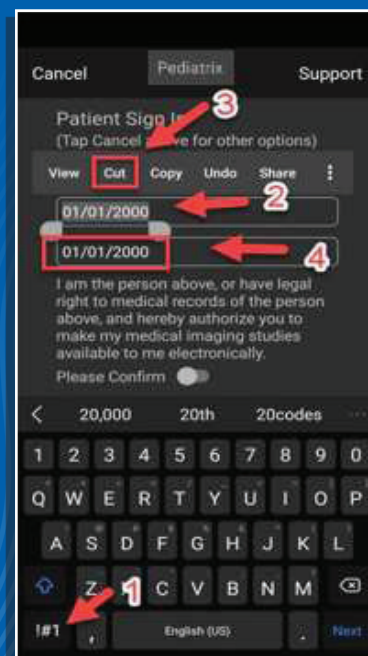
Cancel Pediatrix Support

Patient Sign I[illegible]
(Tap Cancel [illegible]ve for other options)

View Cut Copy Undo Share ⋮

3

01/01/2000

2

01/01/2000

4

I am the person above, or have legal right to medical records of the person above, and hereby authorize you to make my medical imaging studies available to me electronically.

Please Confirm

< 20,000 20th 20codes

1 2 3 4 5 6 7 8 9 0

Q W E R T Y U I O P

A S D F G H J K L

Z X C V B N M

1

!#1 , English (US) . Next